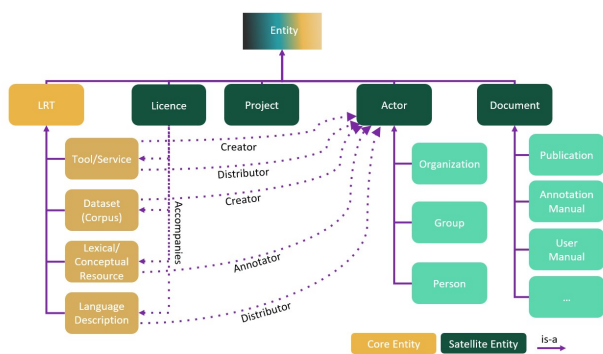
Entity

LRT

Licence

Project

Actor

Document

Tool/Service

Dataset (Corpus)

Lexical/ Conceptual Resource

Language Description

Accompanies

Creator

Distributor

Creator

Annotator

Distributor

Organization

Group

Person

Publication

Annotation Manual

User Manual

...

Core Entity

Satellite Entity

is-a